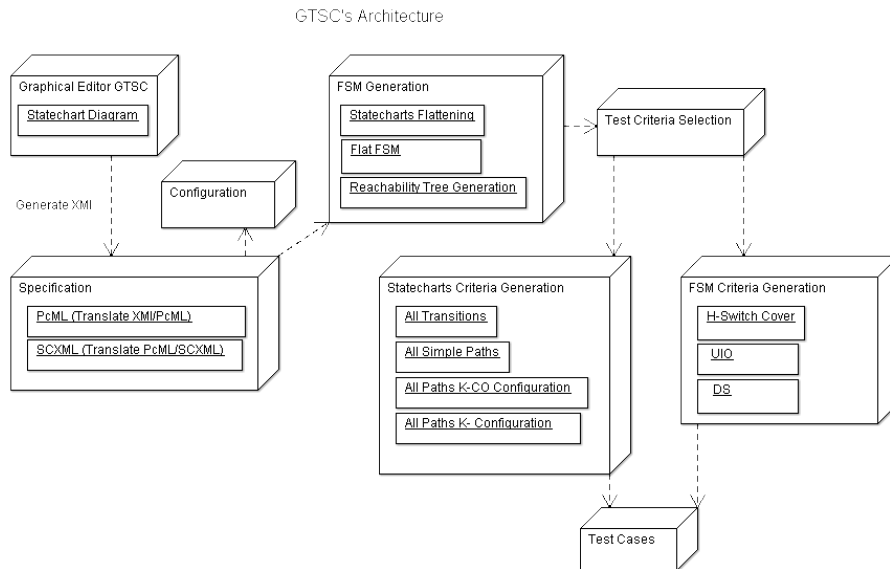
GTSC's Architecture

Graphical Editor GTSC

Statechart Diagram

Generate XMI

Configuration

FSM Generation

Statecharts Flattening

Flat FSM

Reachability Tree Generation

Test Criteria Selection

Specification

PcML (Translate XMI/PcML)

SCXML (Translate PcML/SCXML)

Statecharts Criteria Generation

All Transitions

All Simple Paths

All Paths K-CO Configuration

All Paths K- Configuration

FSM Criteria Generation

H-Switch Cover

UIO

DS

Test Cases